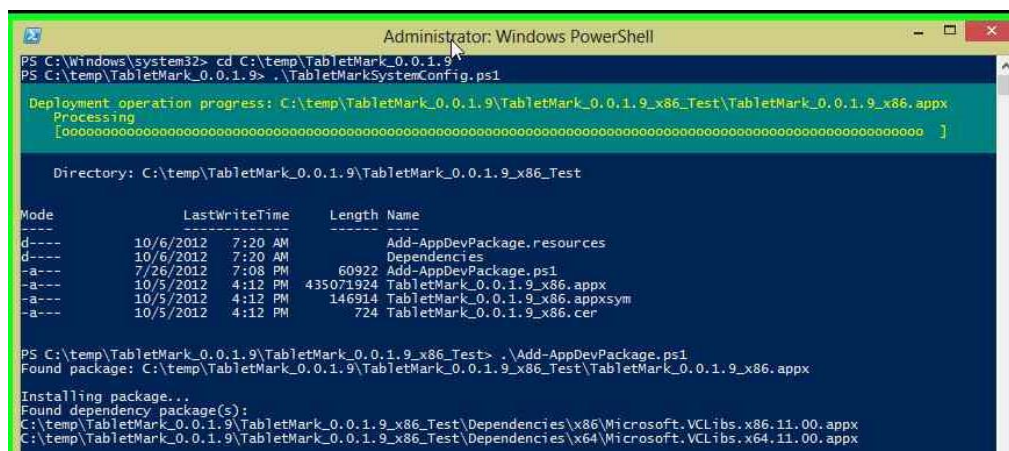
Administrator: Windows PowerShell

PS C:\Windows\system32> cd C:\temp\TabletMark_0.0.1.9
PS C:\temp\TabletMark_0.0.1.9> .\TabletMarkSystemConfig.ps1

Deployment operation progress: C:\temp\TabletMark_0.0.1.9\TabletMark_0.0.1.9_x86_Test\TabletMark_0.0.1.9_x86.appx
Processing
[oooooooooooooooooooooooooooooooooooooooooooooooooooooooooooooooooooooooooooooooooooooooooooooooo ]

Directory: C:\temp\TabletMark_0.0.1.9\TabletMark_0.0.1.9_x86_Test

| Mode | LastWriteTime | | Length | Name |
|---|---|---|---|---|
| ---- | ------------- | | ------ | ---- |
| d---- | 10/6/2012 | 7:20 AM | | Add-AppDevPackage.resources |
| d---- | 10/6/2012 | 7:20 AM | | Dependencies |
| -a--- | 7/26/2012 | 7:08 PM | 60922 | Add-AppDevPackage.ps1 |
| -a--- | 10/5/2012 | 4:12 PM | 435071924 | TabletMark_0.0.1.9_x86.appx |
| -a--- | 10/5/2012 | 4:12 PM | 146914 | TabletMark_0.0.1.9_x86.appxsym |
| -a--- | 10/5/2012 | 4:12 PM | 724 | TabletMark_0.0.1.9_x86.cer |

PS C:\temp\TabletMark_0.0.1.9\TabletMark_0.0.1.9_x86_Test> .\Add-AppDevPackage.ps1
Found package: C:\temp\TabletMark_0.0.1.9\TabletMark_0.0.1.9_x86_Test\TabletMark_0.0.1.9_x86.appx

Installing package...
Found dependency package(s):
C:\temp\TabletMark_0.0.1.9\TabletMark_0.0.1.9_x86_Test\Dependencies\x86\Microsoft.VCLibs.x86.11.00.appx
C:\temp\TabletMark_0.0.1.9\TabletMark_0.0.1.9_x86_Test\Dependencies\x64\Microsoft.VCLibs.x64.11.00.appx